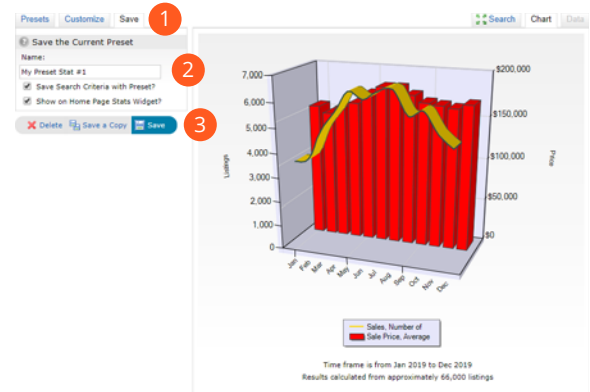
Presets Customize Save 1

Save the Current Preset

Name:

My Preset Stat #1 2

Save Search Criteria with Preset?

Show on Home Page Stats Widget?

Delete Save a Copy Save 3

Search Chart Data

7,000
6,000
5,000
4,000
3,000
2,000
1,000
0

Listings

$200,000
$150,000
$100,000
$50,000
$0

Price

Jan Feb Mar Apr May Jun Jul Aug Sep Oct Nov Dec

Sales, Number of
Sale Price, Average

Time frame is from Jan 2019 to Dec 2019
Results calculated from approximately 66,000 listings